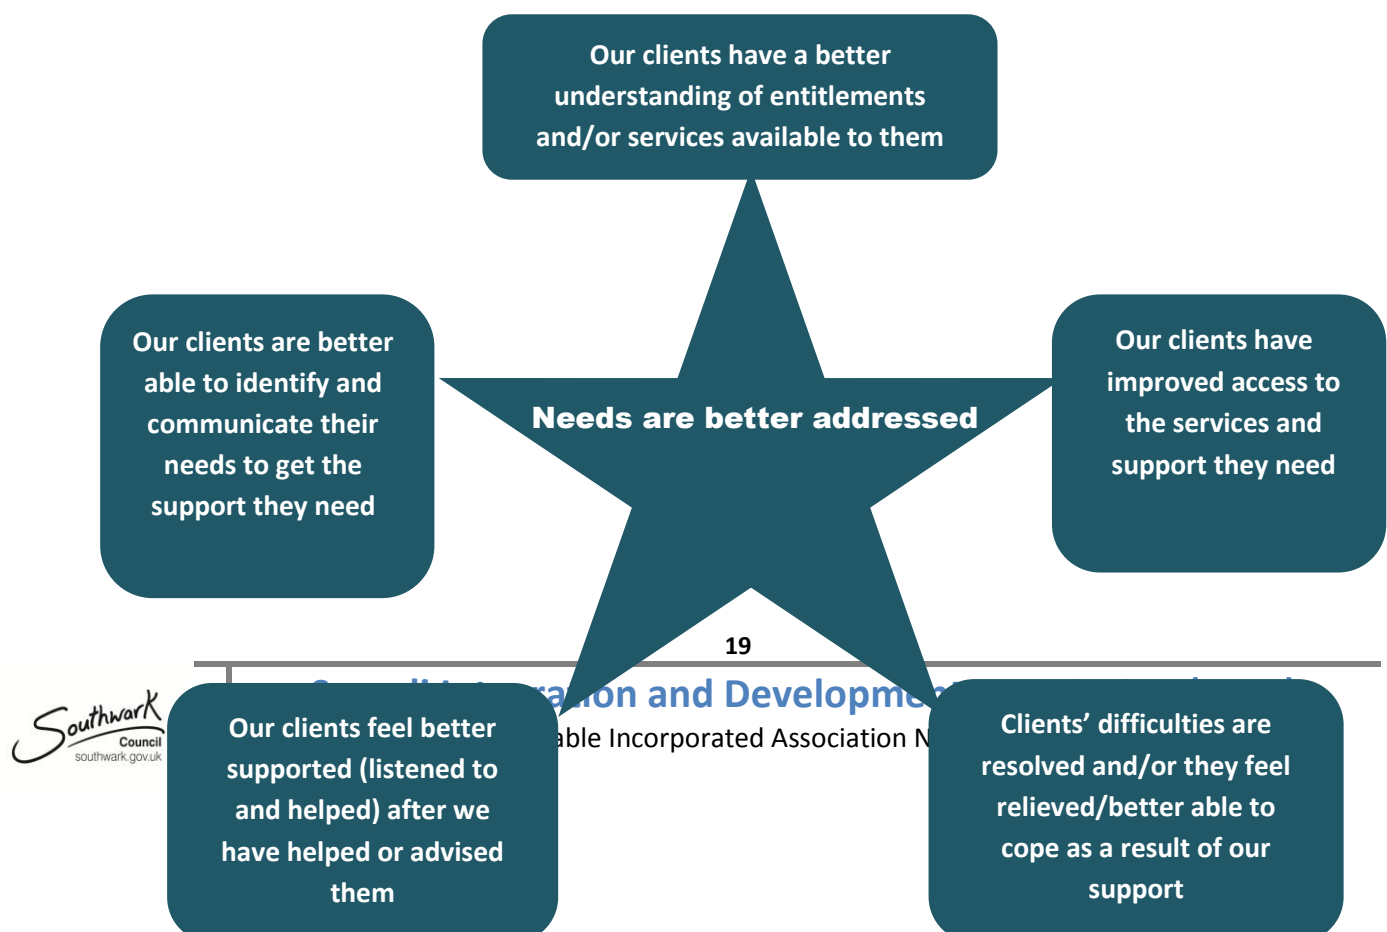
Our clients have a better understanding of entitlements and/or services available to them

Our clients are better able to identify and communicate their needs to get the support they need

Needs are better addressed

Our clients have improved access to the services and support they need

19

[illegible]ation and Developme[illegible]

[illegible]able Incorporated Association N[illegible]

Southwark Council southwark.gov.uk

Our clients feel better supported (listened to and helped) after we have helped or advised them

Clients' difficulties are resolved and/or they feel relieved/better able to cope as a result of our support